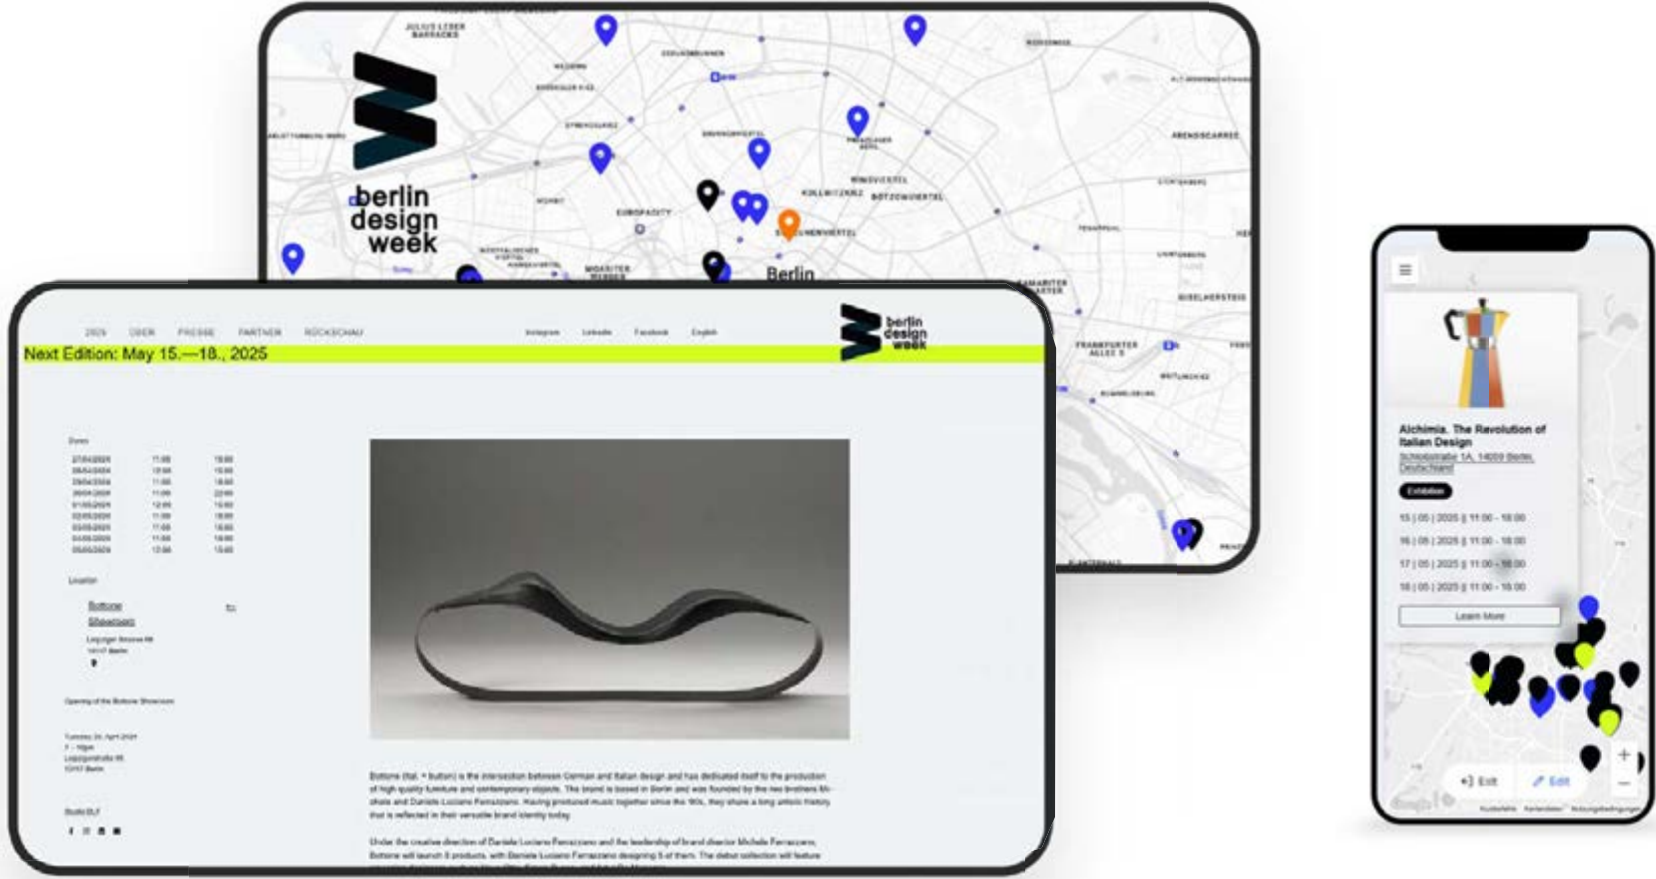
berlin design week

Berlin

2025 ÜBER PRESSE PARTNER RÜCKSCHAU

Instagram LinkedIn Facebook English

berlin design week

Next Edition: May 15.—18., 2025

Dates

Location

Bottone Showroom

Opening of the Bottone Showroom

Bottone (Ital. = button) is the intersection between German and Italian design and has dedicated itself to the production of high quality furniture and contemporary objects. The brand is based in Berlin and was founded by the two brothers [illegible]

Alchimia. The Revolution of Italian Design

Schloßstraße 1A, 14059 Berlin, Deutschland

Exhibition

15 | 05 | 2025 || 11:00 - 18:00

16 | 05 | 2025 || 11:00 - 18:00

17 | 05 | 2025 || 11:00 - 18:00

18 | 05 | 2025 || 11:00 - 18:00

Learn More

Exit

Edit